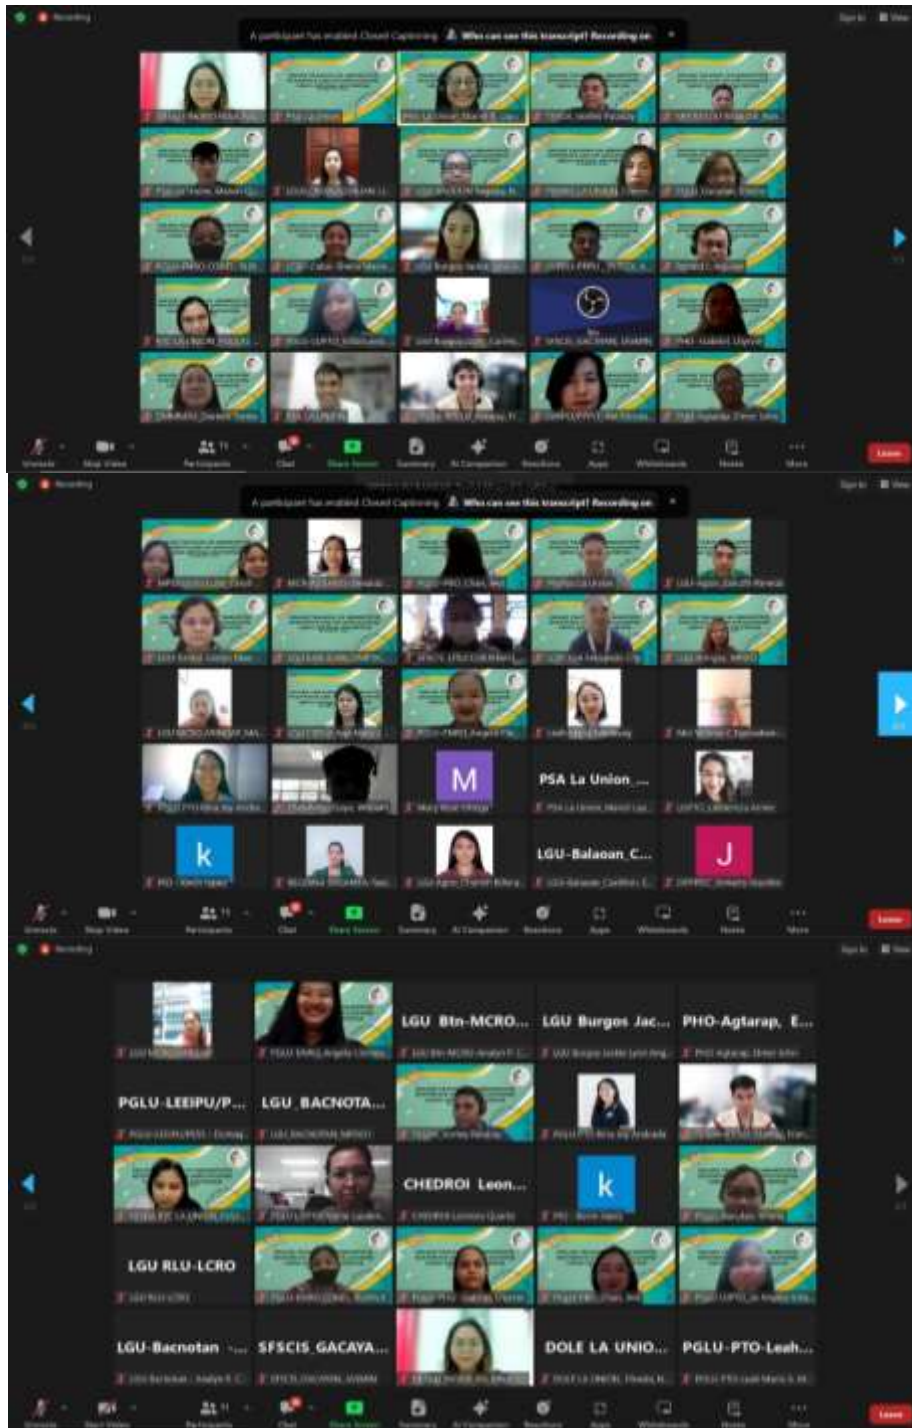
Recording

A participant has enabled Closed Captioning. Who can see this transcript? Recording on.

Sign In

View

Unmute

Stop Video

Participants

Chat

Share Screen

Summary

AI Companion

Reactions

Apps

Whiteboards

Notes

More

Leave

Recording

A participant has enabled Closed Captioning. Who can see this transcript? Recording on.

M

PSA La Union_...

k

LGU-Balaoan_C...

J

Unmute

Stop Video

Participants

Chat

Share Screen

Summary

AI Companion

Reactions

Apps

Whiteboards

Notes

More

Leave

Recording

LGU Btn-MCRO...

LGU Burgos Jac...

PHO-Agtarap, E...

PGLU-LEEIPU/P...

LGU_BACNOTA...

CHEDROI Leon...

k

LGU RLU-LCRO

LGU-Bacnotan ...

SFSCIS_GACAYA...

DOLE LA UNIO...

PGLU-PTO-Leah...

Unmute

Start Video

Participants

Chat

Share Screen

Summary

AI Companion

Reactions

Apps

Whiteboards

Notes

More

Leave